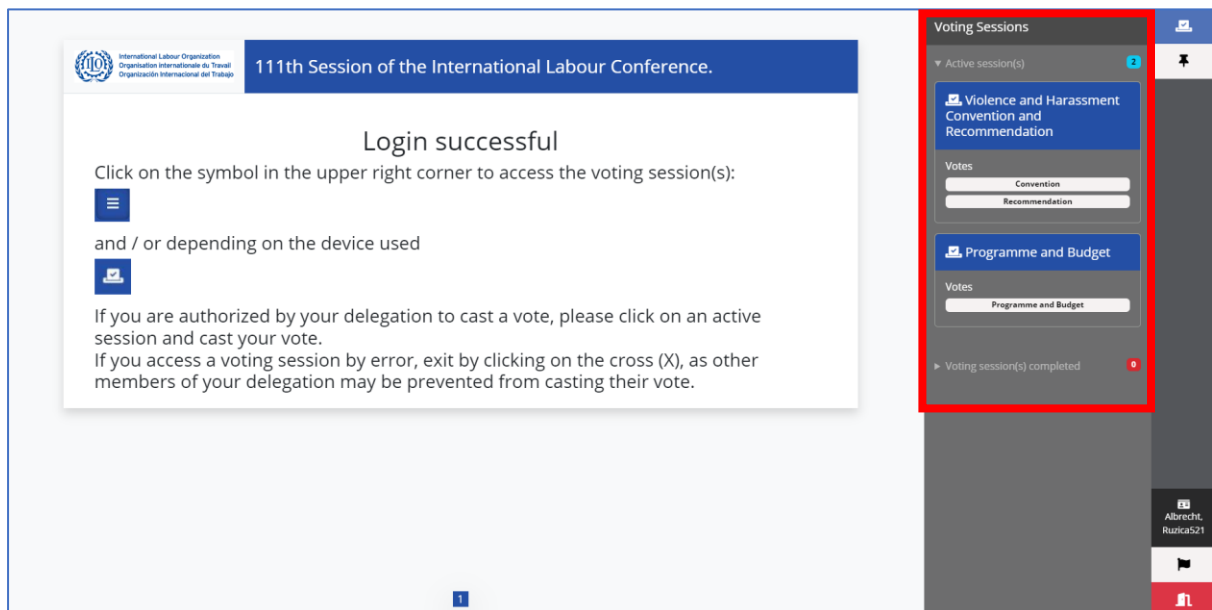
International Labour Organization
Organisation internationale du Travail
Organización Internacional del Trabajo

111th Session of the International Labour Conference.

Login successful

Click on the symbol in the upper right corner to access the voting session(s):

and / or depending on the device used

If you are authorized by your delegation to cast a vote, please click on an active session and cast your vote.
If you access a voting session by error, exit by clicking on the cross (X), as other members of your delegation may be prevented from casting their vote.

1

Voting Sessions

Active session(s) 2

Violence and Harassment Convention and Recommendation

Votes
Convention
Recommendation

Programme and Budget

Votes
Programme and Budget

Voting session(s) completed 0

Albrecht, Ruzica521